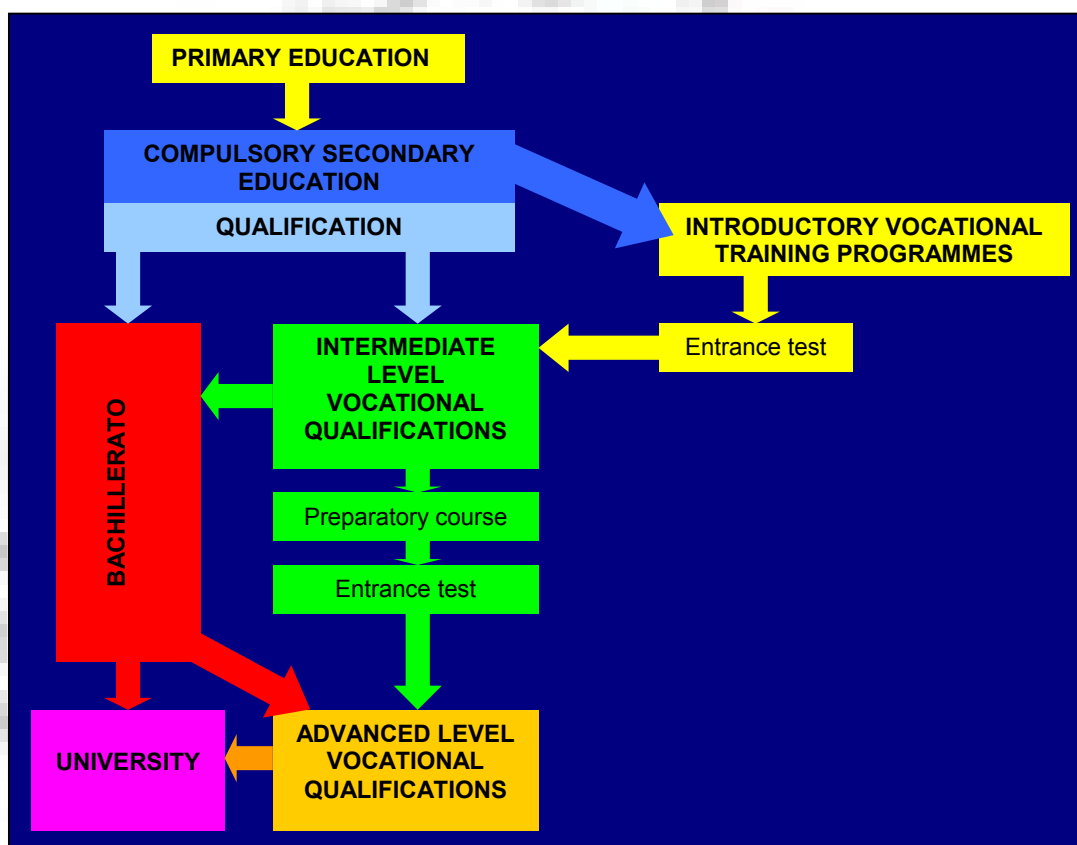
PRIMARY EDUCATION

COMPULSORY SECONDARY EDUCATION

QUALIFICATION

INTRODUCTORY VOCATIONAL TRAINING PROGRAMMES

Entrance test

BACHILLERATO

INTERMEDIATE LEVEL VOCATIONAL QUALIFICATIONS

Preparatory course

Entrance test

UNIVERSITY

ADVANCED LEVEL VOCATIONAL QUALIFICATIONS